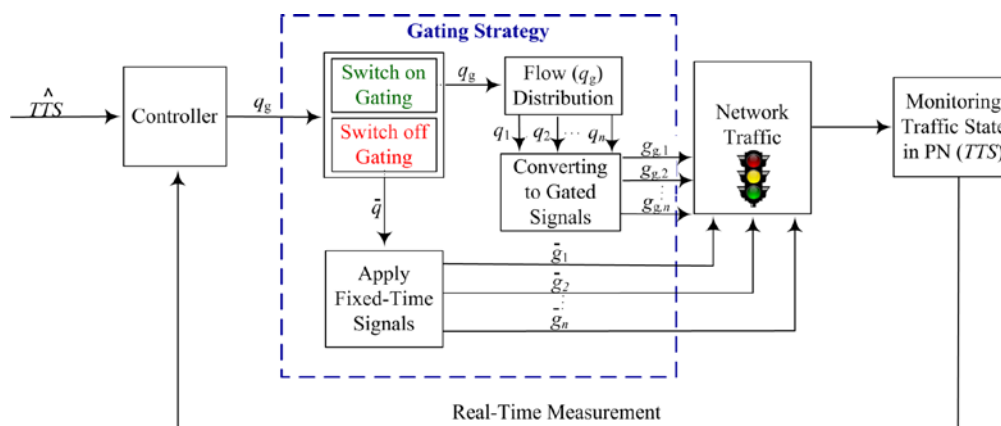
Gating Strategy

$\hat{TTS}$

Controller

$q_g$

Switch on Gating

Switch off Gating

$q_g$

Flow ($q_g$) Distribution

$q_1$ $q_2$ $\cdots$ $q_n$

Converting to Gated Signals

$g_{g,1}$

$g_{g,2}$

$g_{g,n}$

$\bar{q}$

Apply Fixed-Time Signals

$\bar{g}_1$

$\bar{g}_2$

$\bar{g}_n$

Network Traffic

Monitoring Traffic State in PN ($TTS$)

Real-Time Measurement